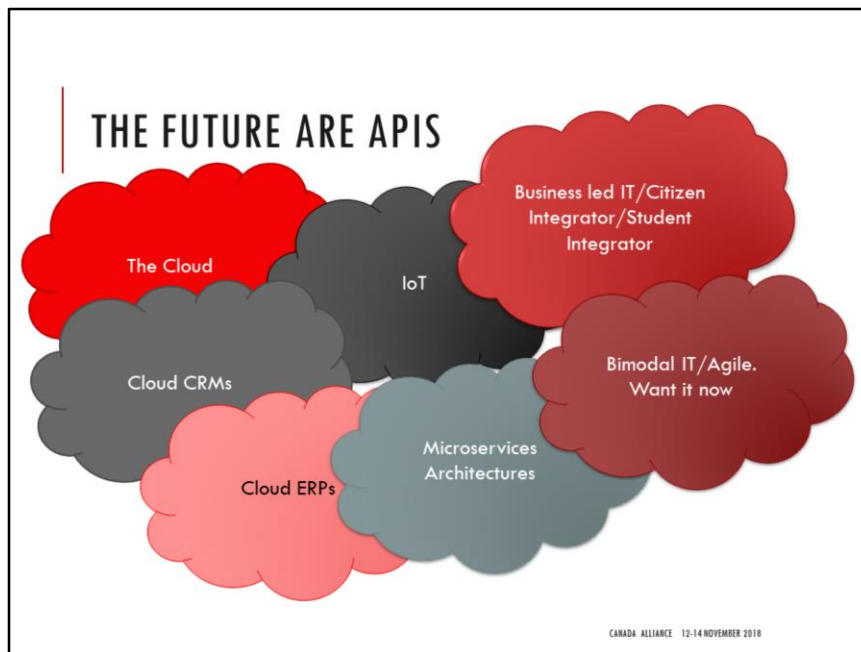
THE FUTURE ARE APIS

The Cloud

IoT

Business led IT/Citizen Integrator/Student Integrator

Cloud CRMs

Bimodal IT/Agile. Want it now

Cloud ERPs

Microservices Architectures

CANADA ALLIANCE 12-14 NOVEMBER 2018